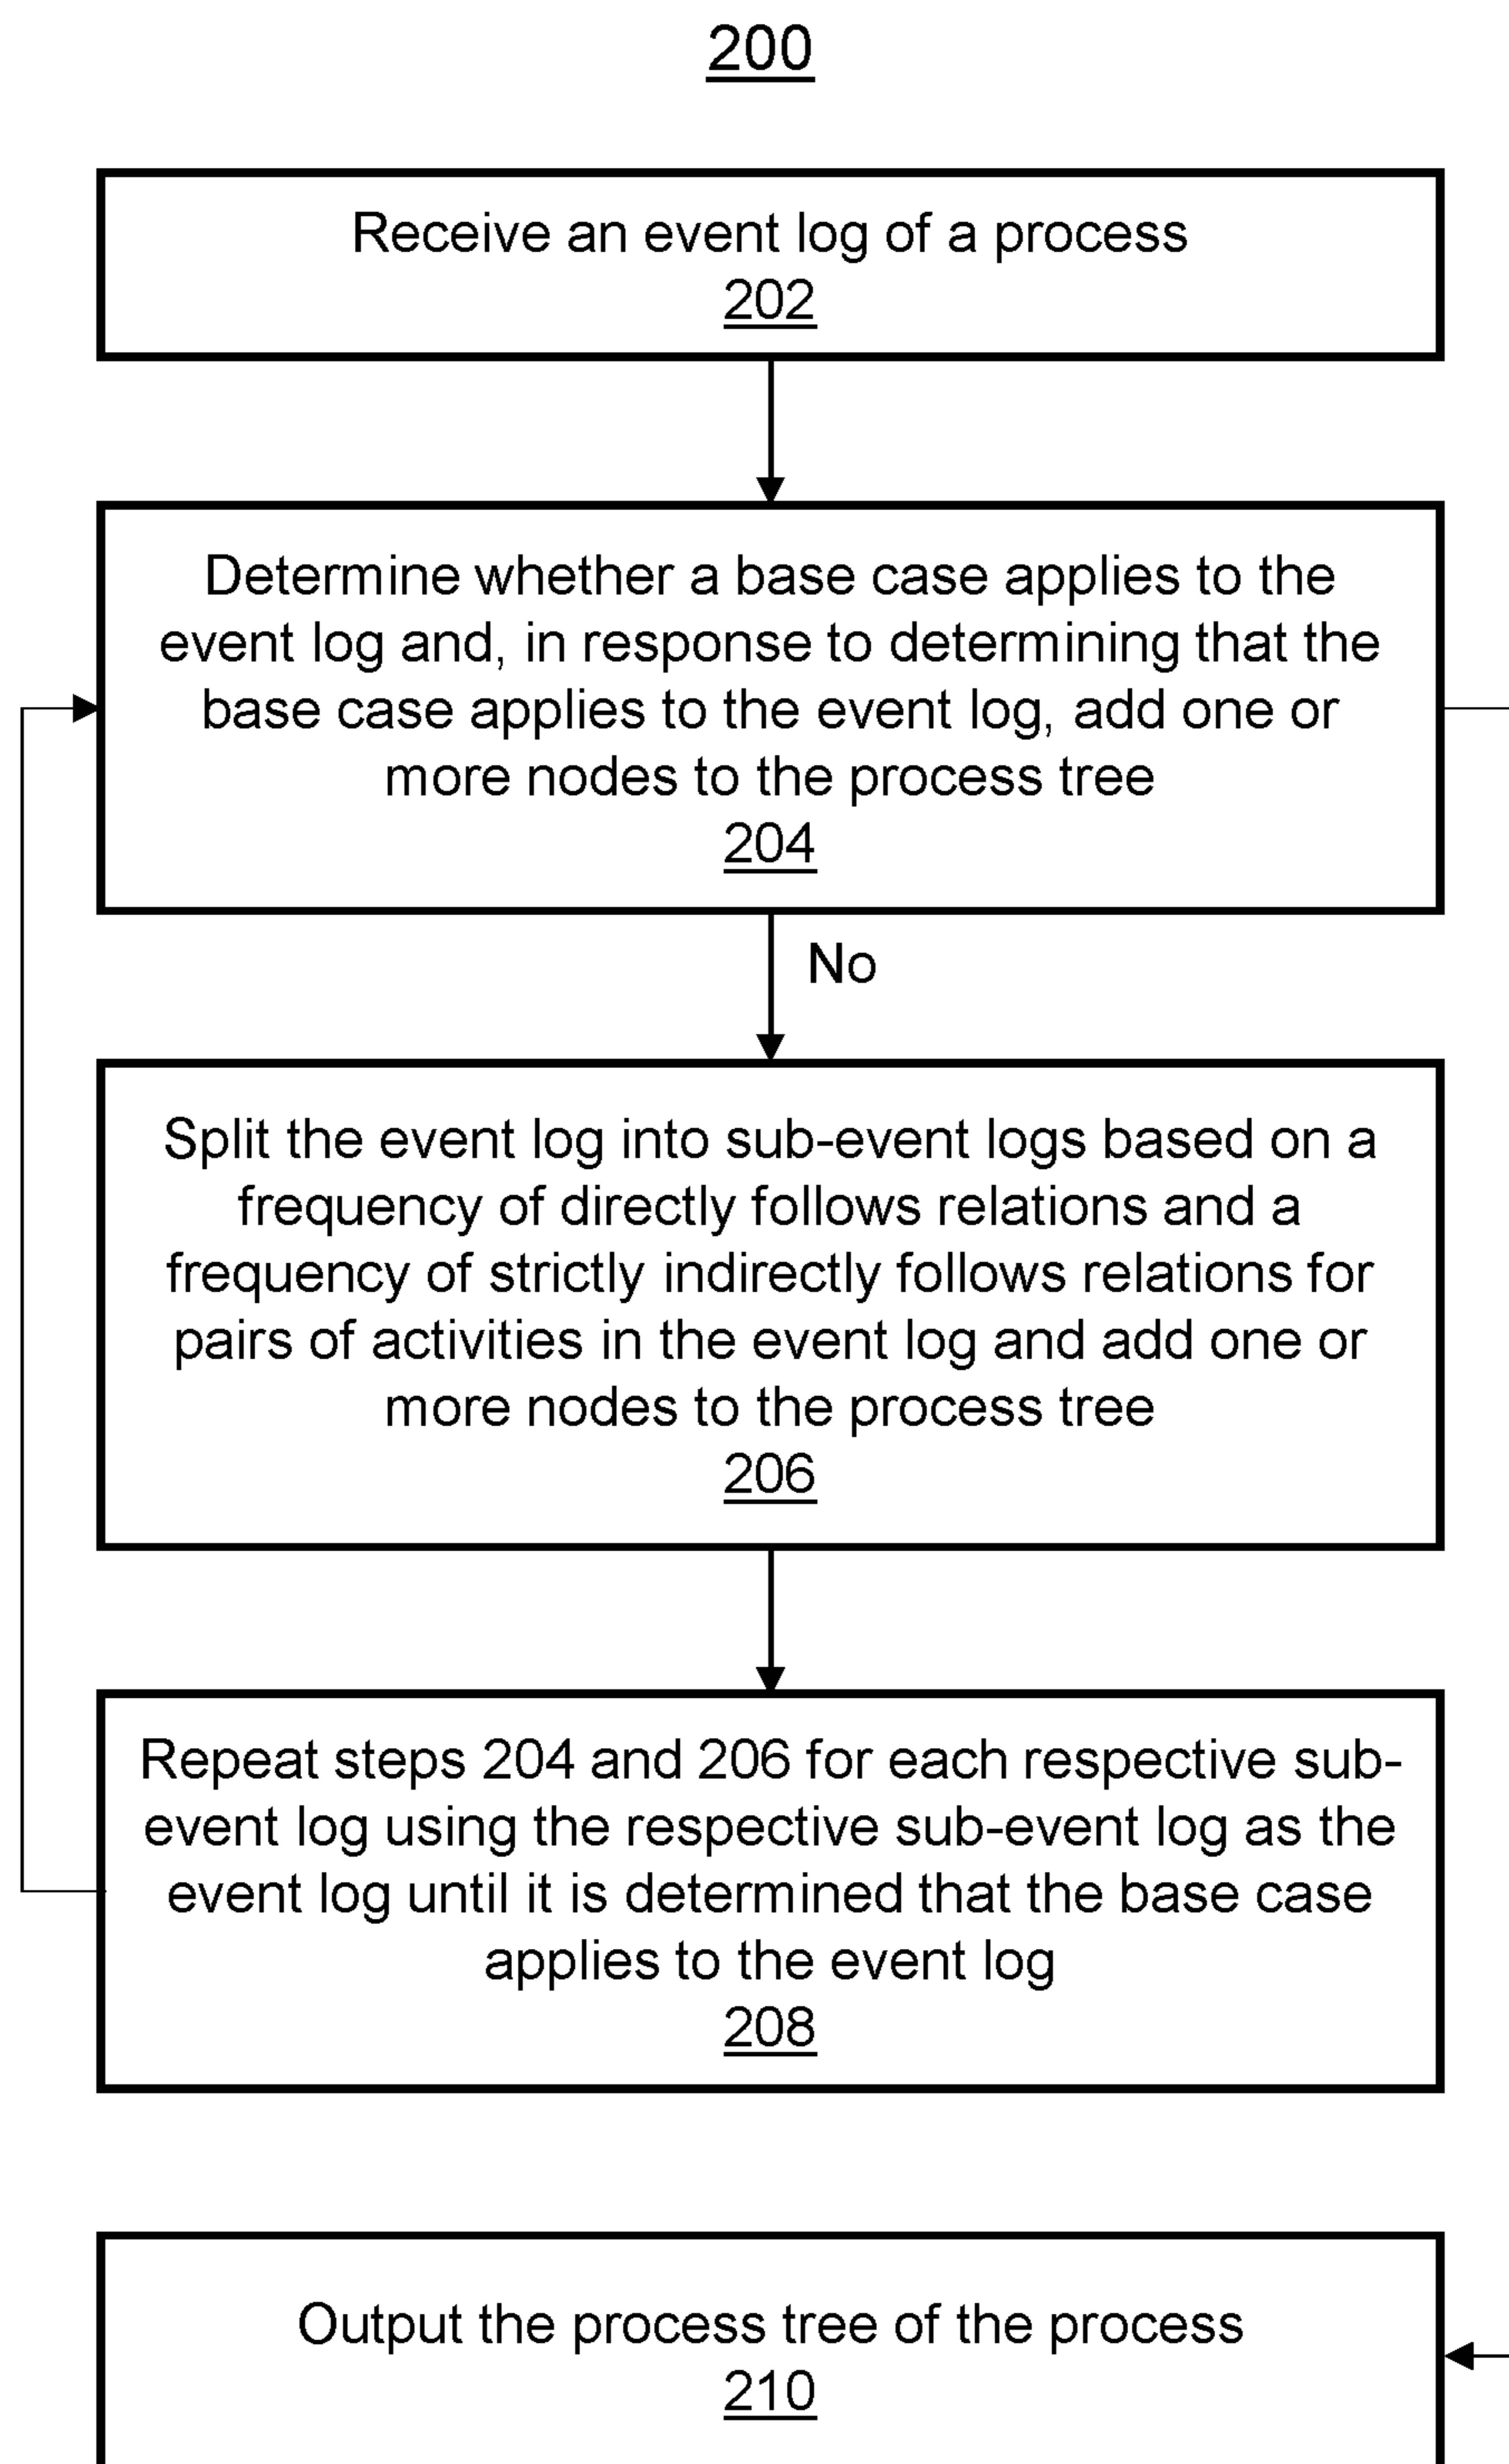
200

Receive an event log of a process
202

Determine whether a base case applies to the event log and, in response to determining that the base case applies to the event log, add one or more nodes to the process tree
204

No

Split the event log into sub-event logs based on a frequency of directly follows relations and a frequency of strictly indirectly follows relations for pairs of activities in the event log and add one or more nodes to the process tree
206

Repeat steps 204 and 206 for each respective sub-event log using the respective sub-event log as the event log until it is determined that the base case applies to the event log
208

Output the process tree of the process
210